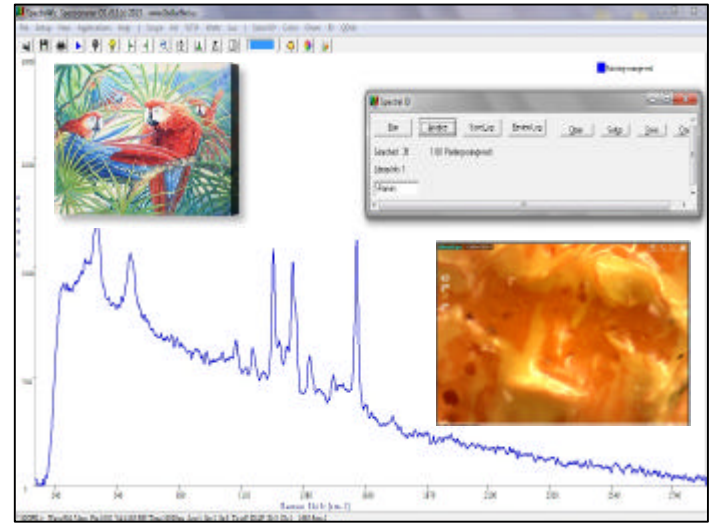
SpectraWiz Spectrometer OS v5.3 (c) 2013 www.StellarNet.us

File Setup View Applications Setup Scope Int WFM Math Lux Spectra Colors Clone ID Q

Spectral ID

Exit Search Save Lib Review Lib Clear Setup Save Ok

Searched 1 1.00 Perileneyellow

Spectra

Perileneyellow

Raman Shift [cm-1]

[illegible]